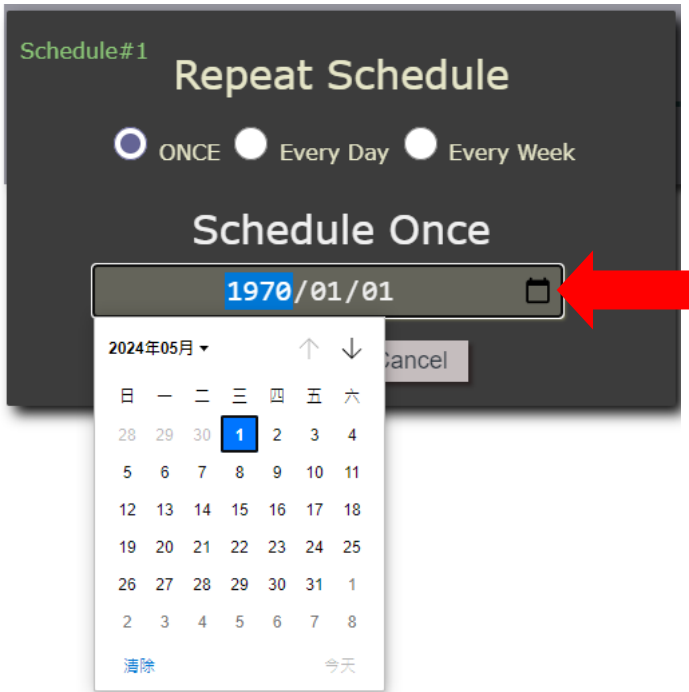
Schedule#1

Repeat Schedule

ONCE Every Day Every Week

Schedule Once

1970/01/01

2024年05月

Cancel

| 日 | 一 | 二 | 三 | 四 | 五 | 六 |
|---|---|---|---|---|---|---|
| 28 | 29 | 30 | 1 | 2 | 3 | 4 |
| 5 | 6 | 7 | 8 | 9 | 10 | 11 |
| 12 | 13 | 14 | 15 | 16 | 17 | 18 |
| 19 | 20 | 21 | 22 | 23 | 24 | 25 |
| 26 | 27 | 28 | 29 | 30 | 31 | 1 |
| 2 | 3 | 4 | 5 | 6 | 7 | 8 |

清除 今天